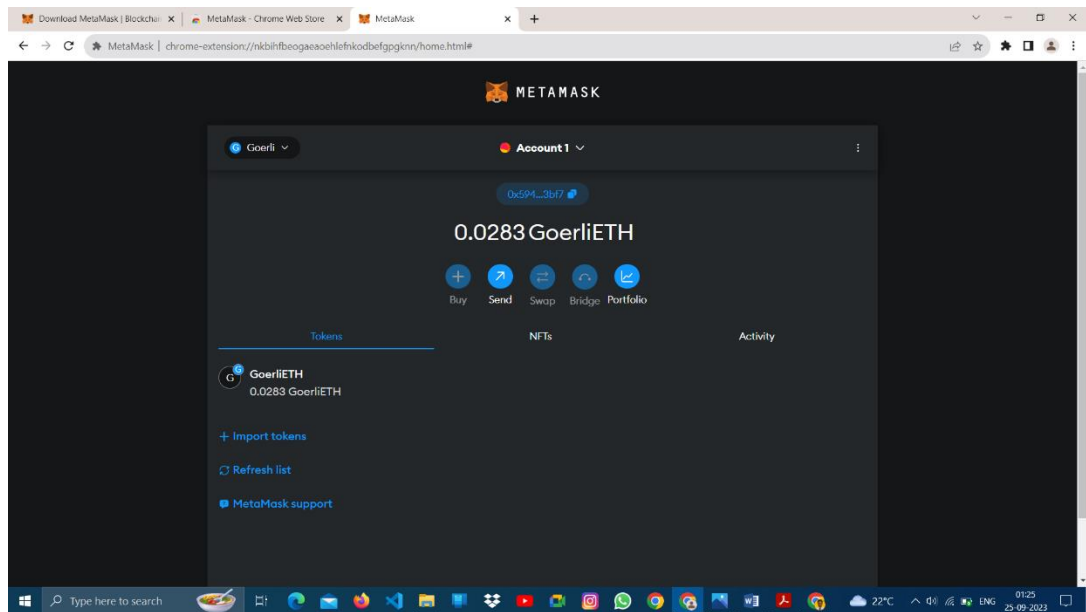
Download MetaMask | Blockchai
MetaMask - Chrome Web Store
MetaMask

MetaMask | chrome-extension://nkbihfbeogaeaoehlefnkodbefgpgknn/home.html#

METAMASK

G Goerli

Account 1

0x594...3bf7

0.0283 GoerliETH

Buy
Send
Swap
Bridge
Portfolio

Tokens
NFTs
Activity

GoerliETH
0.0283 GoerliETH

+ Import tokens

Refresh list

MetaMask support

Type here to search

22°C
ENG
01:25
25-09-2023